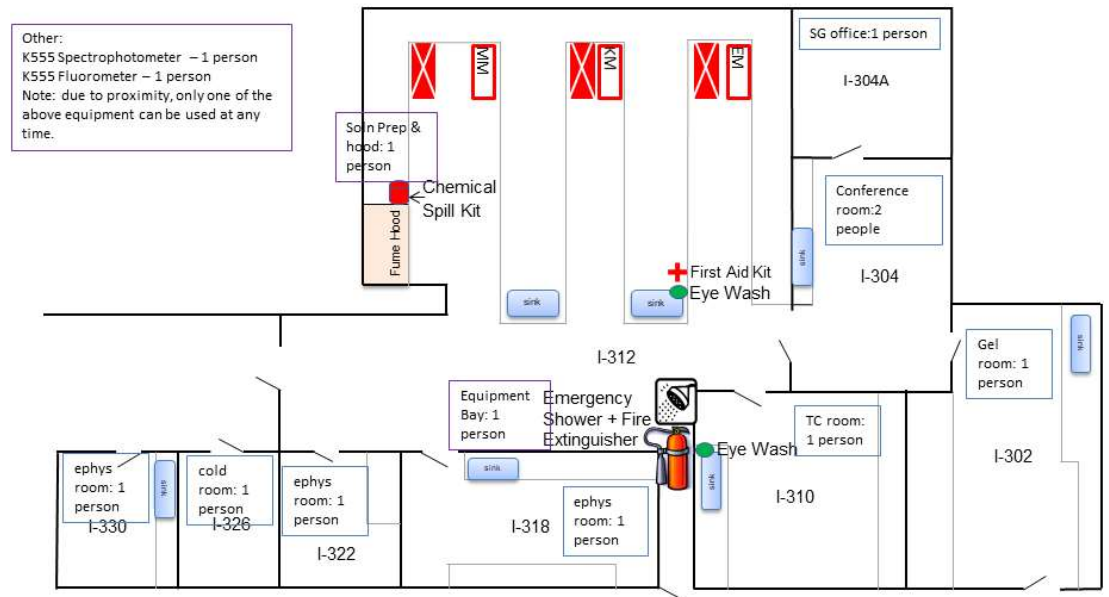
Other:
K555 Spectrophotometer – 1 person
K555 Fluorometer – 1 person
Note: due to proximity, only one of the above equipment can be used at any time.

MM

KM

EM

SG office:1 person

I-304A

Soln Prep & hood: 1 person

Chemical Spill Kit

Fume Hood

Conference room:2 people

sink

I-304

First Aid Kit

Eye Wash

sink

sink

I-312

Gel room: 1 person

sink

Equipment Bay: 1 person

Emergency Shower + Fire Extinguisher

Eye Wash

TC room: 1 person

I-302

sink

ephys room: 1 person

sink

cold room: 1 person

ephys room: 1 person

ephys room: 1 person

sink

I-310

I-330

I-326

I-322

I-318